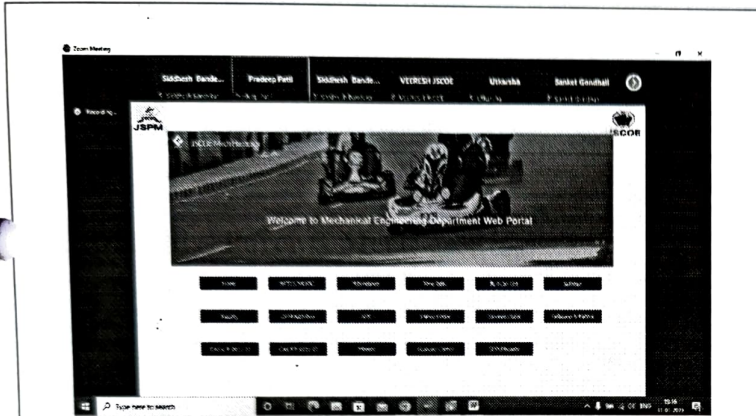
Zoom Meeting

Siddhesh Bande... Pradeep Patil Siddhesh Bande... VEERESH JSCOE Utkarsha Sanket Gondhali

Recording...

JSPM

JSCOE

JSCOE Mech Portal

Welcome to Mechanical Engineering Department Web Portal

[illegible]

Type here to search

15:16
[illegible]